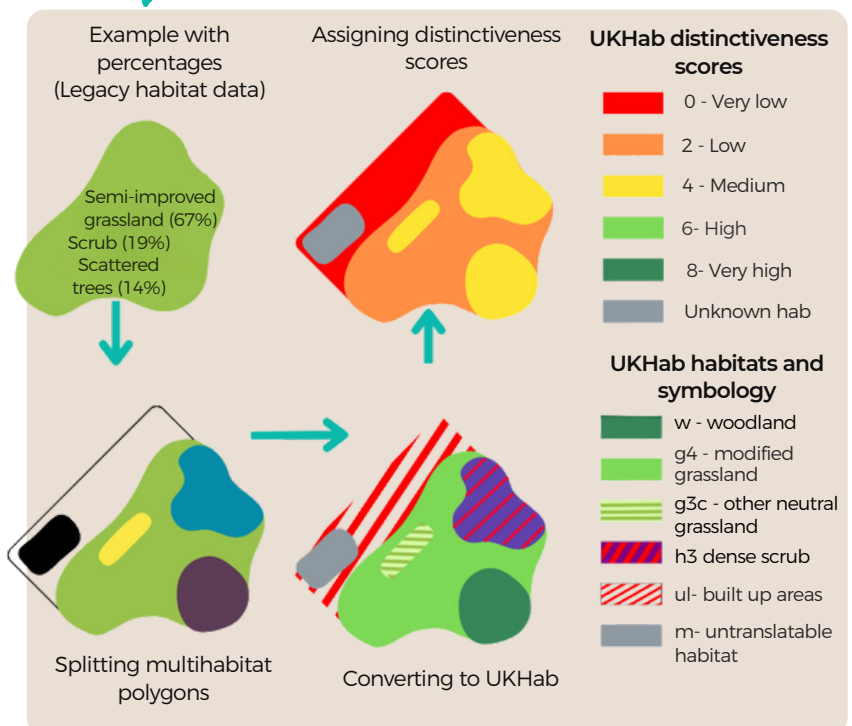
Example with percentages (Legacy habitat data)

Semi-improved grassland (67%)
Scrub (19%)
Scattered trees (14%)

Assigning distinctiveness scores

UKHab distinctiveness scores

0 - Very low
2 - Low
4 - Medium
6- High
8- Very high
Unknown hab

UKHab habitats and symbology

w - woodland
g4 - modified grassland
g3c - other neutral grassland
h3 dense scrub
ul- built up areas
m- untranslatable habitat

Splitting multihabitat polygons

Converting to UKHab